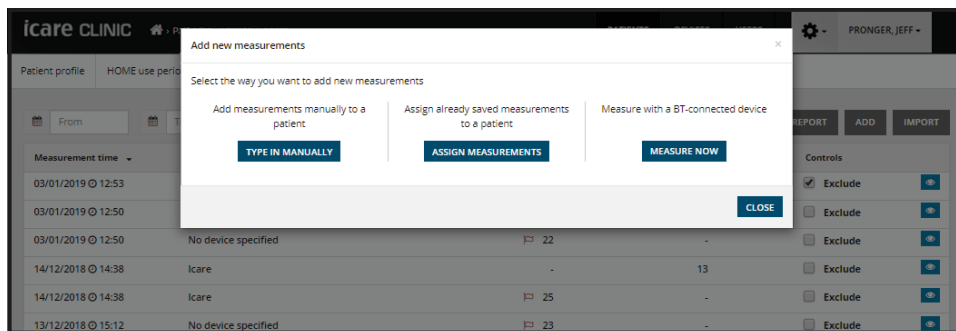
icare CLINIC

PRONGER, JEFF

Patient profile HOME use perio

From

REPORT ADD IMPORT

Measurement time

Controls

Add new measurements

×

Select the way you want to add new measurements

Add measurements manually to a patient

TYPE IN MANUALLY

Assign already saved measurements to a patient

ASSIGN MEASUREMENTS

Measure with a BT-connected device

MEASURE NOW

CLOSE

| | | | | |
|---|---|---|---|---|
| 03/01/2019 12:53 | | | | Exclude |
| 03/01/2019 12:50 | | | | Exclude |
| 03/01/2019 12:50 | No device specified | 22 | - | Exclude |
| 14/12/2018 14:38 | Icare | - | 13 | Exclude |
| 14/12/2018 14:38 | Icare | 25 | - | Exclude |
| 13/12/2018 15:12 | No device specified | 23 | - | Exclude |